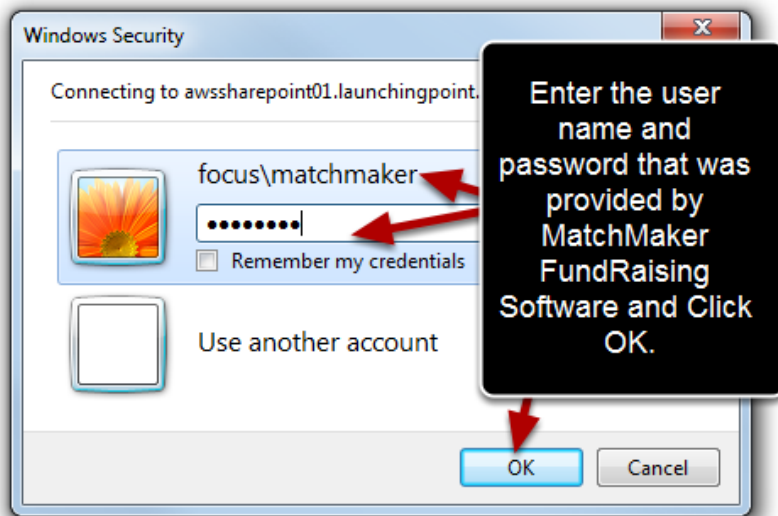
Windows Security

Connecting to awssharepoint01.launchingpoint.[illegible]

focus\matchmaker

••••••••

Remember my credentials

Use another account

Enter the user name and password that was provided by MatchMaker FundRaising Software and Click OK.

OK

Cancel